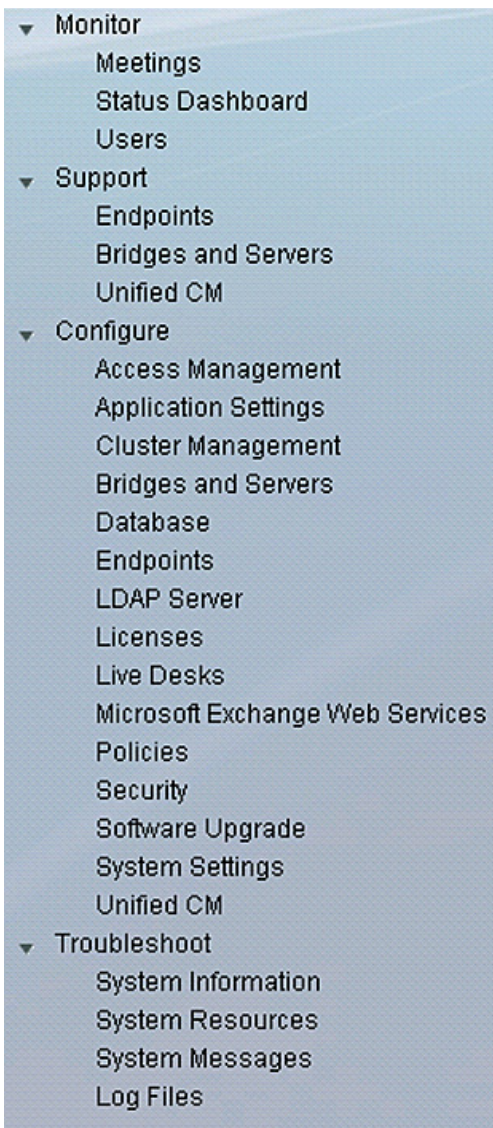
Monitor
Meetings
Status Dashboard
Users
Support
Endpoints
Bridges and Servers
Unified CM
Configure
Access Management
Application Settings
Cluster Management
Bridges and Servers
Database
Endpoints
LDAP Server
Licenses
Live Desks
Microsoft Exchange Web Services
Policies
Security
Software Upgrade
System Settings
Unified CM
Troubleshoot
System Information
System Resources
System Messages
Log Files